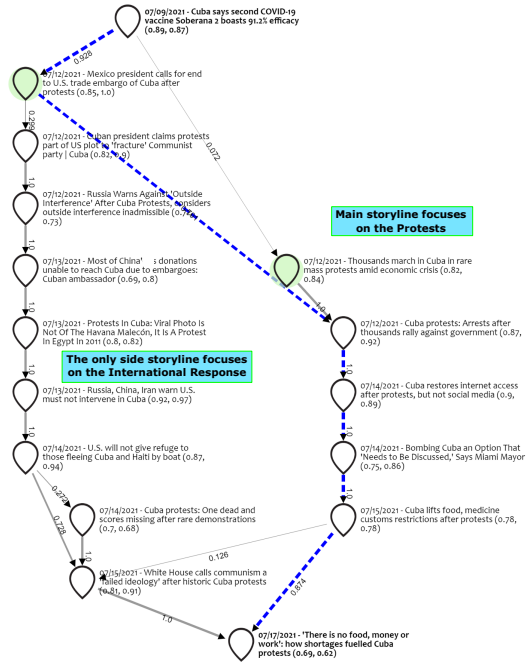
07/09/2021 - Cuba says second COVID-19 vaccine Soberana 2 boasts 91.2% efficacy (0.89, 0.87)

0.928

07/12/2021 - Mexico president calls for end to U.S. trade embargo of Cuba after protests (0.85, 1.0)

0.072

0.299

07/12/2021 - Cuban president claims protests part of US plot in 'fracture' Communist party | Cuba (0.82, 0.9)

1.0

07/12/2021 - Russia Warns Against 'Outside Interference' After Cuba Protests, considers outside interference inadmissible (0.77, 0.73)

Main storyline focuses on the Protests

1.0

07/13/2021 - Most of China's donations unable to reach Cuba due to embargoes: Cuban ambassador (0.69, 0.8)

07/12/2021 - Thousands march in Cuba in rare mass protests amid economic crisis (0.82, 0.84)

1.0

1.0

07/13/2021 - Protests In Cuba: Viral Photo Is Not Of The Havana Malecón, It Is A Protest In Egypt In 2011 (0.8, 0.82)

07/12/2021 - Cuba protests: Arrests after thousands rally against government (0.87, 0.92)

The only side storyline focuses on the International Response

1.0

1.0

07/13/2021 - Russia, China, Iran warn U.S. must not intervene in Cuba (0.92, 0.97)

07/14/2021 - Cuba restores internet access after protests, but not social media (0.9, 0.89)

1.0

1.0

07/14/2021 - U.S. will not give refuge to those fleeing Cuba and Haiti by boat (0.87, 0.94)

07/14/2021 - Bombing Cuba an Option That 'Needs to Be Discussed,' Says Miami Mayor (0.75, 0.86)

0.272

1.0

0.728

07/14/2021 - Cuba protests: One dead and scores missing after rare demonstrations (0.7, 0.68)

07/15/2021 - Cuba lifts food, medicine customs restrictions after protests (0.78, 0.78)

1.0

0.126

07/15/2021 - White House calls communism a 'failed ideology' after historic Cuba protests (0.81, 0.91)

0.874

1.0

07/17/2021 - 'There is no food, money or work': how shortages fuelled Cuba protests (0.69, 0.62)